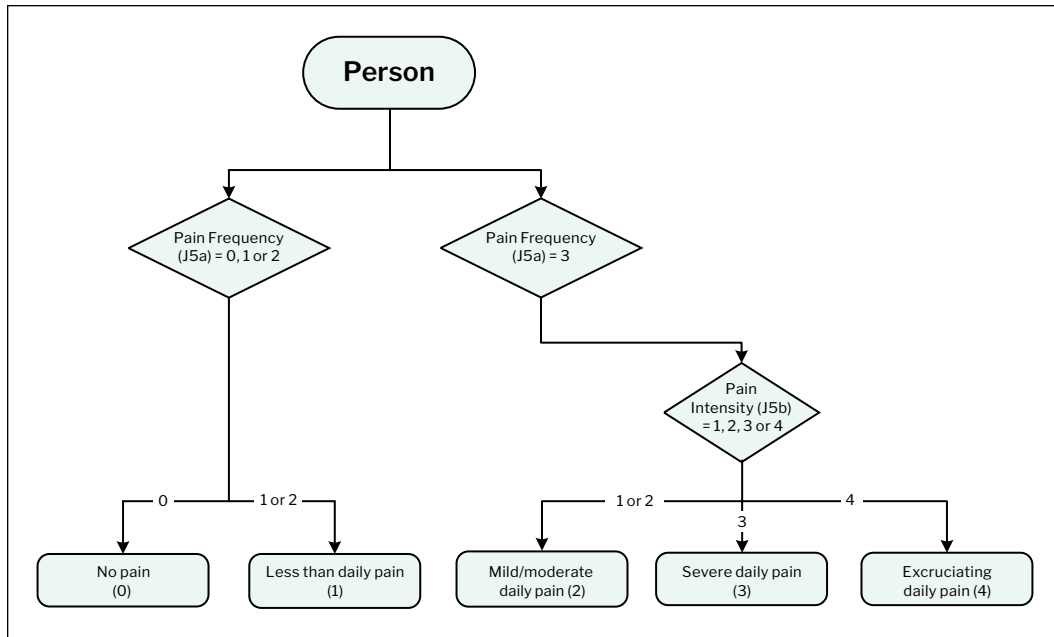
Person

Pain Frequency (J5a) = 0, 1 or 2

Pain Frequency (J5a) = 3

Pain Intensity (J5b) = 1, 2, 3 or 4

0

1 or 2

1 or 2

3

4

No pain (0)

Less than daily pain (1)

Mild/moderate daily pain (2)

Severe daily pain (3)

Excruciating daily pain (4)